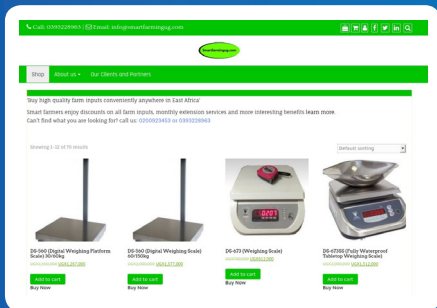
Call: 0393228963 | Email: info@smartfarmingug.com

Shop About us Our Clients and Partners

'Buy high quality farm inputs conveniently anywhere in East Africa'

Smart farmers enjoy discounts on all farm inputs, monthly extension services and more interesting benefits learn more.
Can't find what you are looking for? call us: 0200903453 or 0393228963

Showing 1–12 of 70 results

Default sorting

DS-560 (Digital Weighing Platform Scale) 30-100kg
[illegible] UGX1,257,000

Add to cart
Buy Now

DS-560 (Digital Weighing Scale) 60-150kg
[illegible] UGX1,377,000

Add to cart
Buy Now

DS-673 (Weighing Scale)
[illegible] UGX512,000

Add to cart
Buy Now

DS-673SS (Fully Waterproof Tabletop Weighing Scale)
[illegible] UGX1,113,000

Add to cart
Buy Now